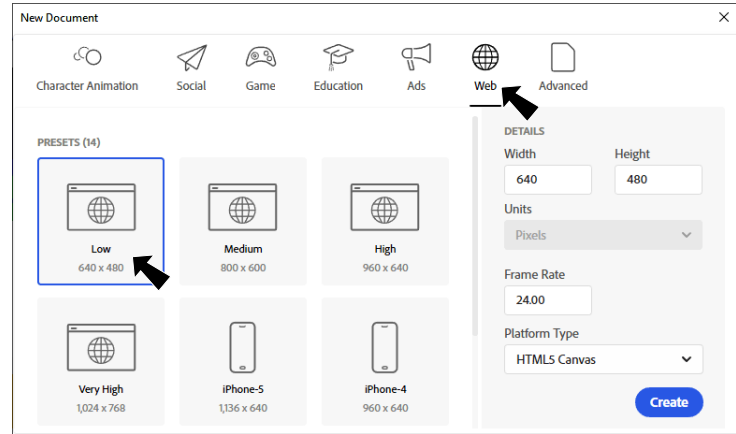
New Document

×

Character Animation Social Game Education Ads Web Advanced

PRESETS (14)

Low
640 x 480

Medium
800 x 600

High
960 x 640

Very High
1,024 x 768

iPhone-5
1,136 x 640

iPhone-4
960 x 640

DETAILS

Width
640

Height
480

Units
Pixels

Frame Rate
24.00

Platform Type
HTML5 Canvas

Create